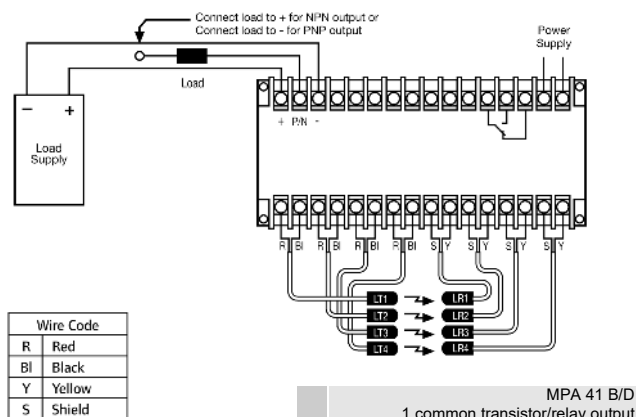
Connect load to + for NPN output or
Connect load to - for PNP output

Power Supply

Load

−
+

Load Supply

+ P/N -

R Bl R Bl R Bl R Bl S Y S Y S Y S Y

LT1
LR1
LT2
LR2
LT3
LR3
LT4
LR4

| Wire Code | |
|---|---|
| R | Red |
| Bl | Black |
| Y | Yellow |
| S | Shield |

MPA 41 B/D
1 common transistor/relay output